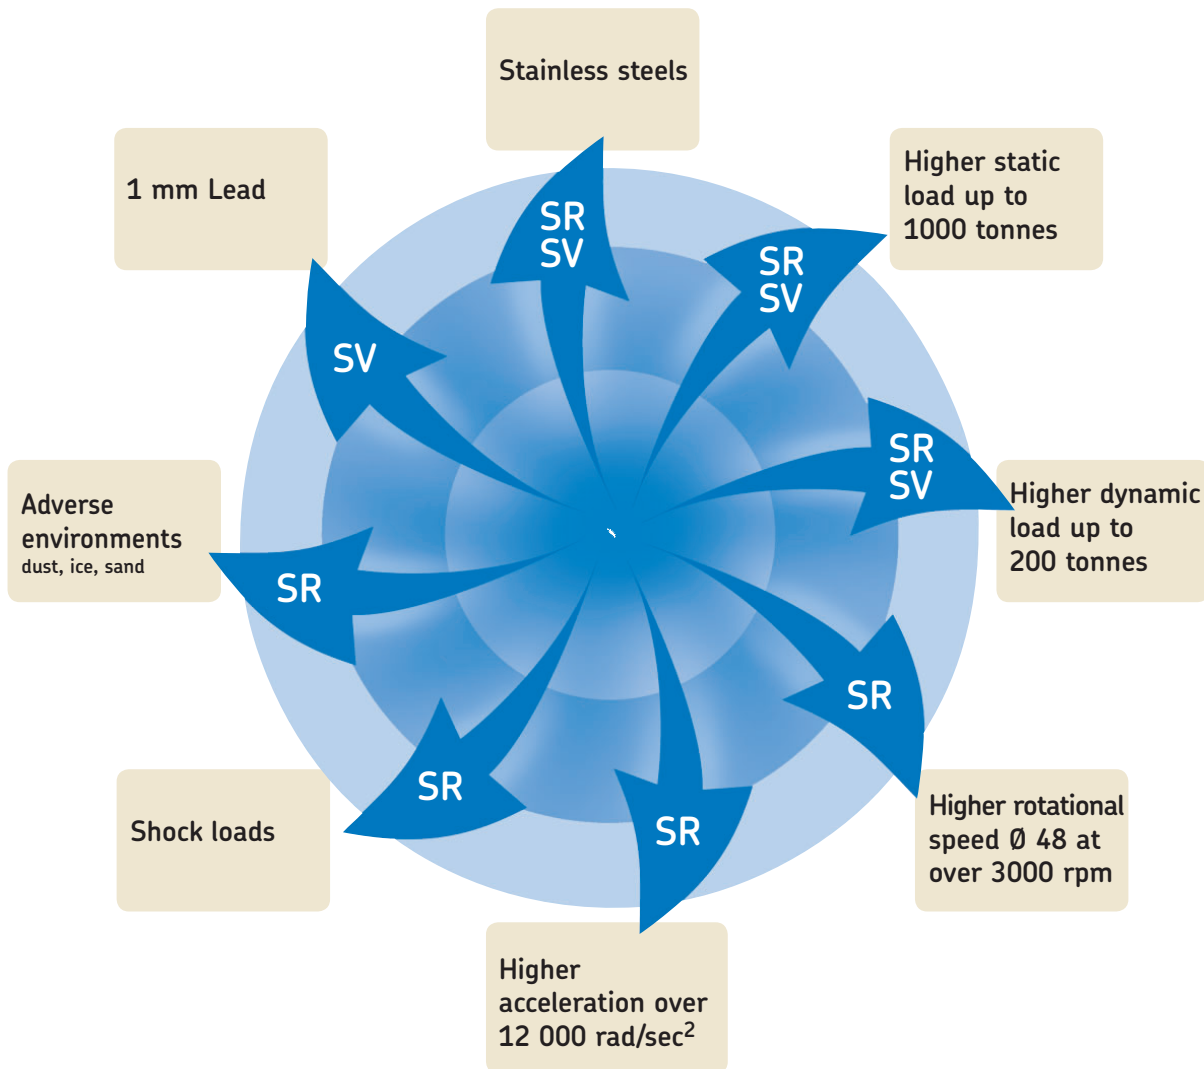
Stainless steels

1 mm Lead

Higher static load up to 1000 tonnes

SR
SV

SR
SV

SV

SR
SV

Adverse environments
dust, ice, sand

Higher dynamic load up to 200 tonnes

SR

SR

SR

SR

Shock loads

Higher rotational speed Ø 48 at over 3000 rpm

Higher acceleration over 12 000 rad/sec$^2$